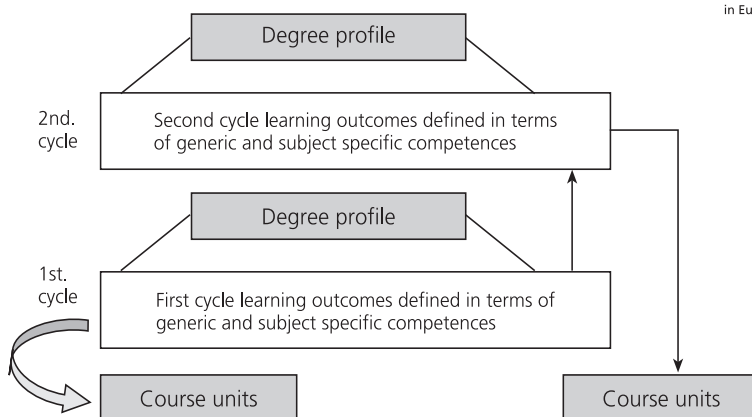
in Eu

Degree profile

2nd. cycle

Second cycle learning outcomes defined in terms of generic and subject specific competences

Degree profile

1st. cycle

First cycle learning outcomes defined in terms of generic and subject specific competences

Course units

Course units